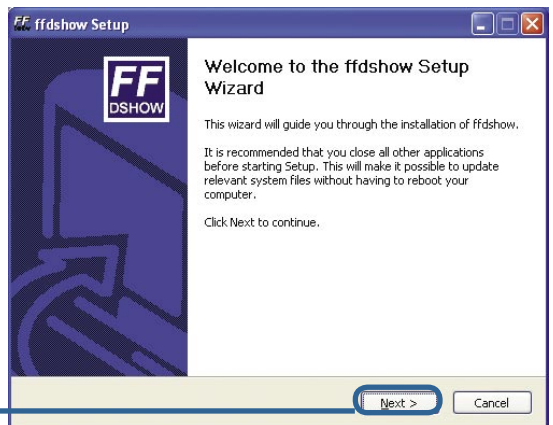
ffdshow Setup

FF DSHOW

Welcome to the ffdshow Setup Wizard

This wizard will guide you through the installation of ffdshow.

It is recommended that you close all other applications before starting Setup. This will make it possible to update relevant system files without having to reboot your computer.

Click Next to continue.

Next >

Cancel